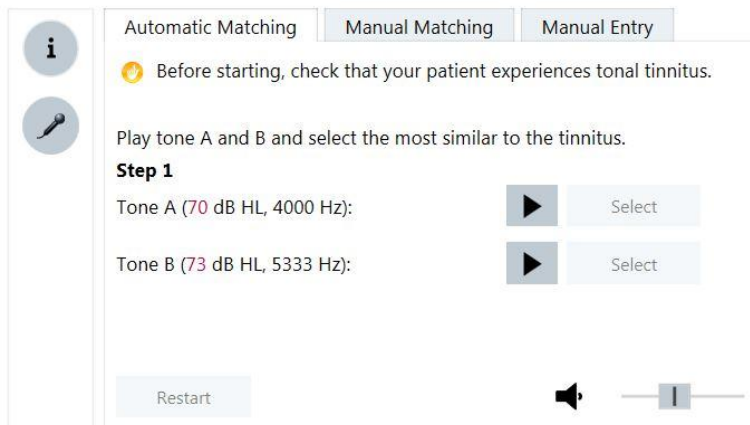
i

Automatic Matching | Manual Matching | Manual Entry

Before starting, check that your patient experiences tonal tinnitus.

Play tone A and B and select the most similar to the tinnitus.

**Step 1**

Tone A (70 dB HL, 4000 Hz): Select

Tone B (73 dB HL, 5333 Hz): Select

Restart